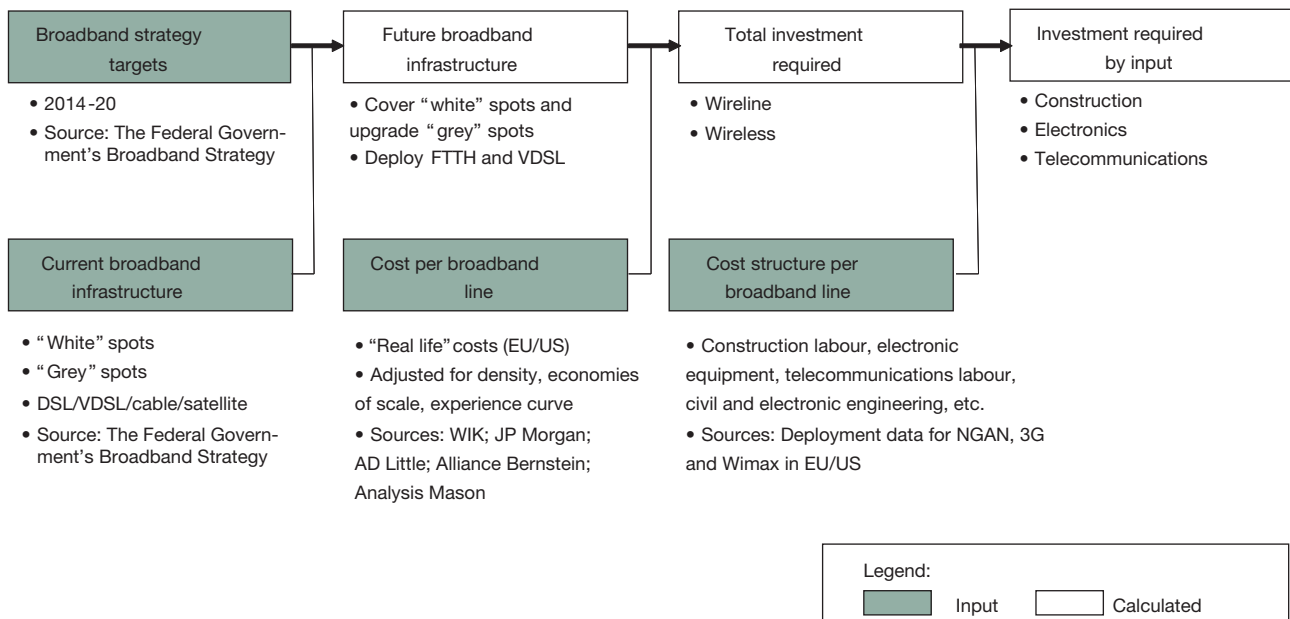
Broadband strategy targets

• 2014-20
• Source: The Federal Government's Broadband Strategy

Future broadband infrastructure

• Cover "white" spots and upgrade "grey" spots
• Deploy FTTH and VDSL

Total investment required

• Wireline
• Wireless

Investment required by input

• Construction
• Electronics
• Telecommunications

Current broadband infrastructure

• "White" spots
• "Grey" spots
• DSL/VDSL/cable/satellite
• Source: The Federal Government's Broadband Strategy

Cost per broadband line

• "Real life" costs (EU/US)
• Adjusted for density, economies of scale, experience curve
• Sources: WIK; JP Morgan; AD Little; Alliance Bernstein; Analysis Mason

Cost structure per broadband line

• Construction labour, electronic equipment, telecommunications labour, civil and electronic engineering, etc.
• Sources: Deployment data for NGAN, 3G and Wimax in EU/US

Legend:
Input
Calculated